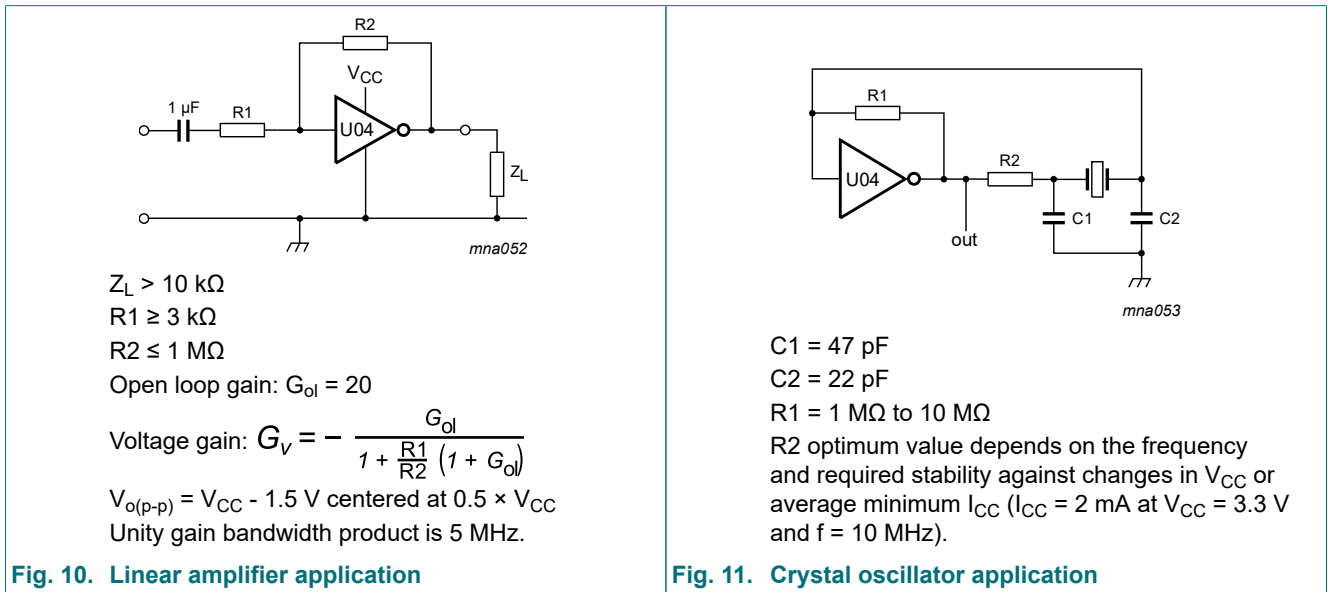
R2

$V_{CC}$

1 μF

R1

U04

$Z_L$

mna052

$Z_L$ > 10 kΩ

R1 ≥ 3 kΩ

R2 ≤ 1 MΩ

Open loop gain: $G_{ol}$ = 20

Voltage gain: $G_V = -\frac{G_{ol}}{1 + \frac{R1}{R2}\left(1 + G_{ol}\right)}$

$V_{o(p-p)}$ = $V_{CC}$ - 1.5 V centered at 0.5 × $V_{CC}$

Unity gain bandwidth product is 5 MHz.

Fig. 10. Linear amplifier application

R1

U04

R2

C1

C2

out

mna053

C1 = 47 pF

C2 = 22 pF

R1 = 1 MΩ to 10 MΩ

R2 optimum value depends on the frequency and required stability against changes in $V_{CC}$ or average minimum $I_{CC}$ ($I_{CC}$ = 2 mA at $V_{CC}$ = 3.3 V and f = 10 MHz).

Fig. 11. Crystal oscillator application